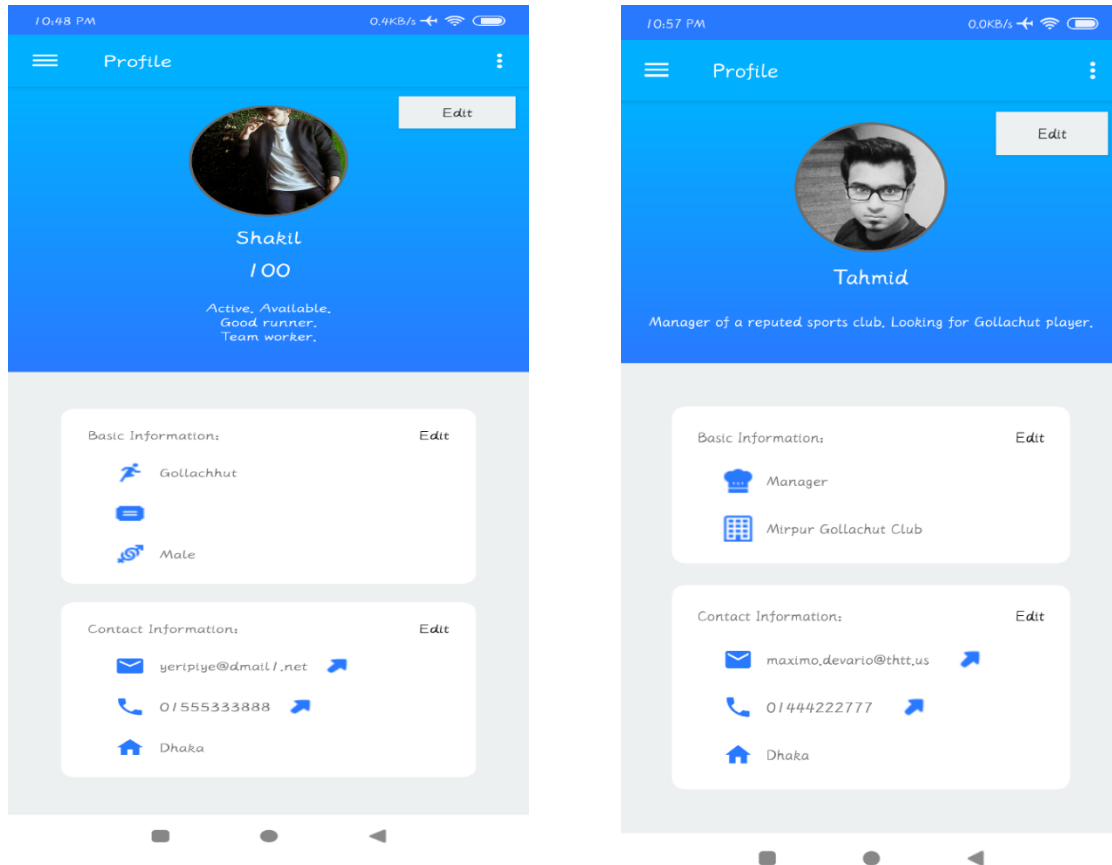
10:48 PM

0.4KB/s

Profile

Edit

Shakil

100

Active. Available.
Good runner.
Team worker.

Basic Information:

Edit

Gollachhut

Male

Contact Information:

Edit

yeripiye@dmail1.net

01555333888

Dhaka

10:57 PM

0.0KB/s

Profile

Edit

Tahmid

Manager of a reputed sports club. Looking for Gollachut player.

Basic Information:

Edit

Manager

Mirpur Gollachut Club

Contact Information:

Edit

maximo.devario@thtt.us

01444222777

Dhaka